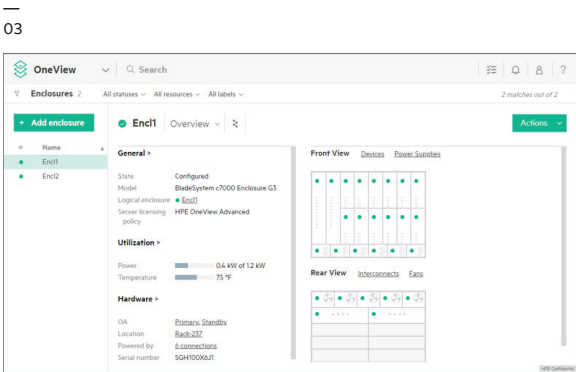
—
03

OneView
Search

Enclosures 2
All statuses
All resources
All labels
2 matches out of 2

+ Add enclosure

Name
Encl1
Encl2

Encl1
Overview

Actions

General >

| State | Configured |
|---|---|
| Model | BladeSystem c7000 Enclosure G3 |
| Logical enclosure | Encl1 |
| Server licensing policy | HPE OneView Advanced |

Utilization >

| Power | 0.4 kW of 1.2 kW |
|---|---|
| Temperature | 75 °F |

Hardware >

| OA | Primary, Standby |
|---|---|
| Location | Rack-237 |
| Powered by | 6 connections |
| Serial number | SGH100X6J1 |

Front View
Devices
Power Supplies

Rear View
Interconnects
Fans

HPE Confidential